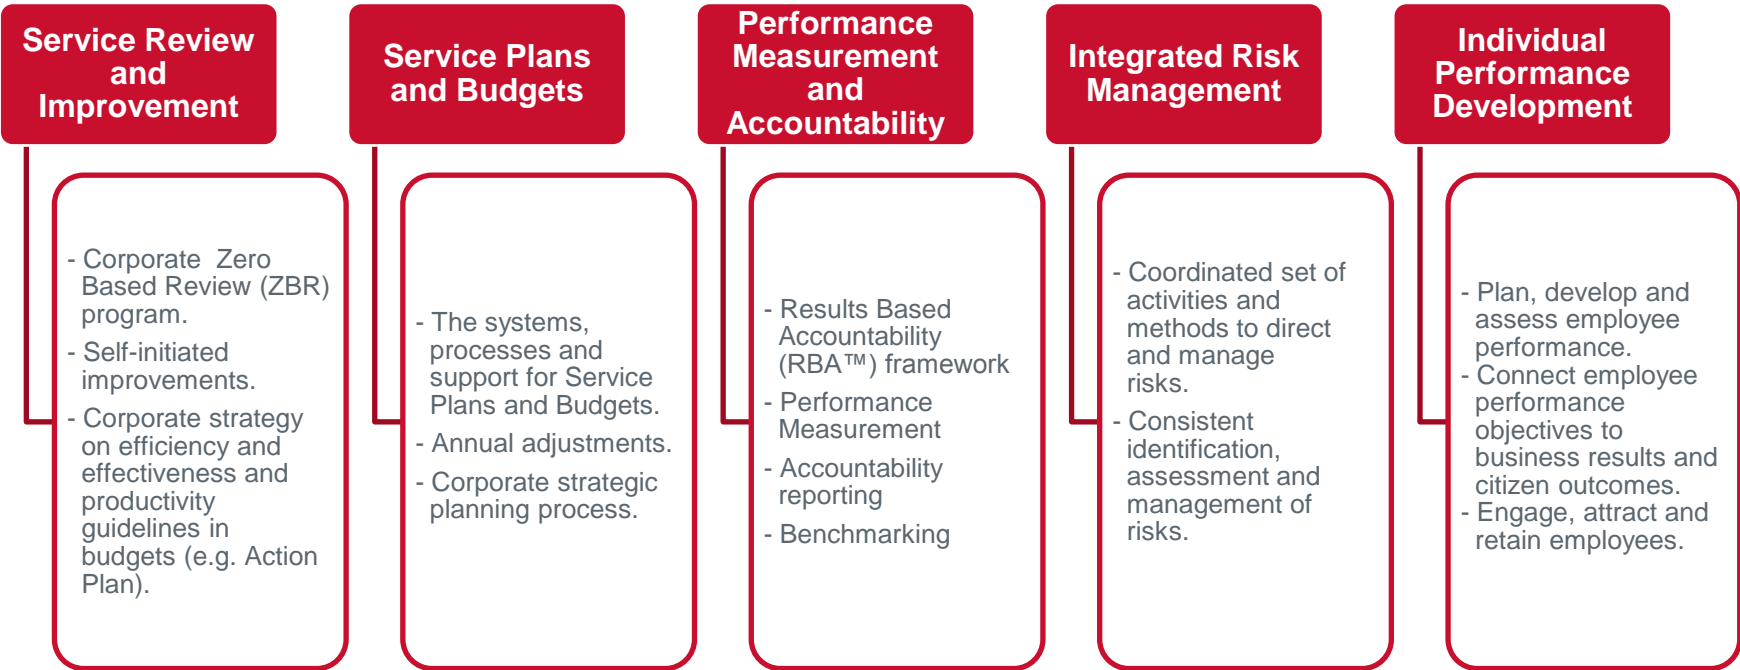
Service Review and Improvement

- Corporate Zero Based Review (ZBR) program.
- Self-initiated improvements.
- Corporate strategy on efficiency and effectiveness and productivity guidelines in budgets (e.g. Action Plan).

Service Plans and Budgets

- The systems, processes and support for Service Plans and Budgets.
- Annual adjustments.
- Corporate strategic planning process.

Performance Measurement and Accountability

- Results Based Accountability (RBA™) framework
- Performance Measurement
- Accountability reporting
- Benchmarking

Integrated Risk Management

- Coordinated set of activities and methods to direct and manage risks.
- Consistent identification, assessment and management of risks.

Individual Performance Development

- Plan, develop and assess employee performance.
- Connect employee performance objectives to business results and citizen outcomes.
- Engage, attract and retain employees.